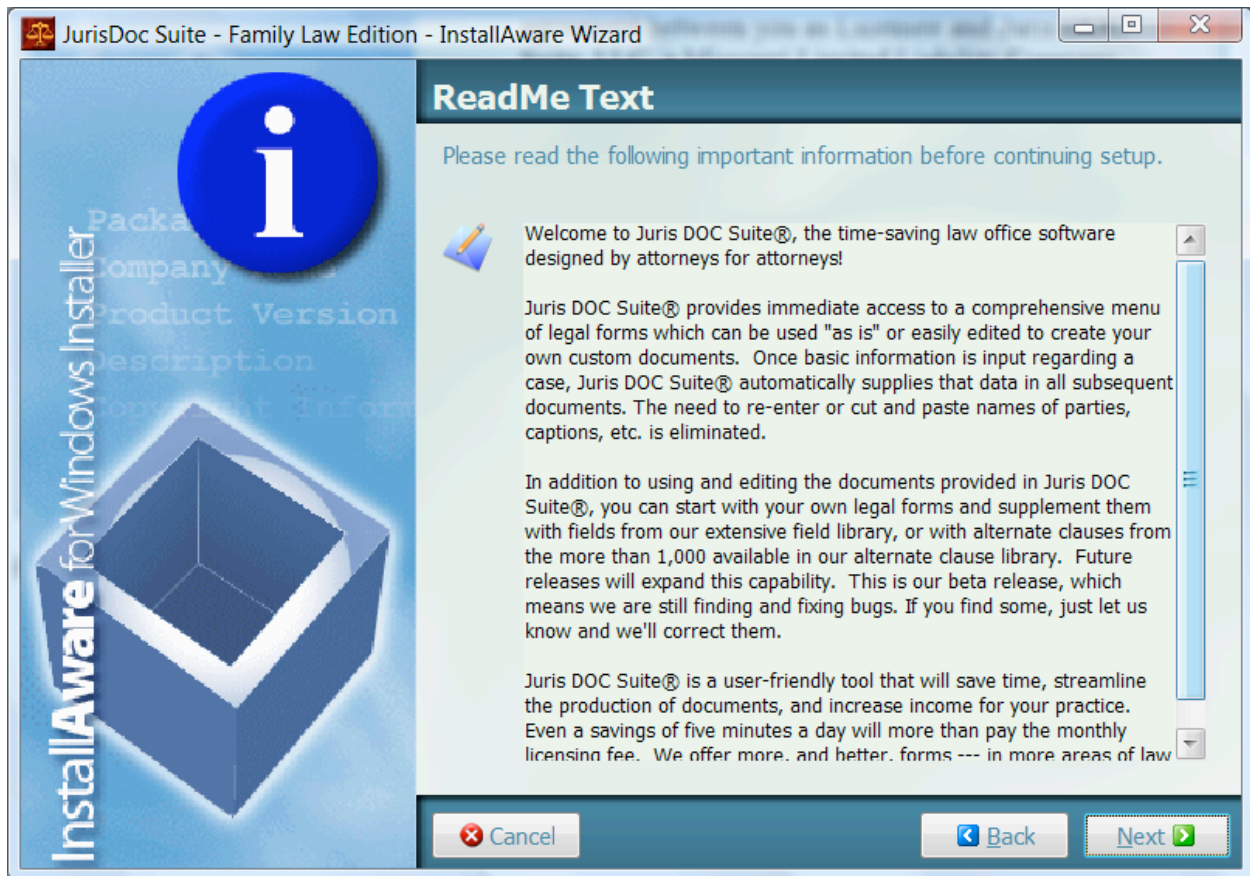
JurisDoc Suite - Family Law Edition - InstallAware Wizard

ReadMe Text

Please read the following important information before continuing setup.

InstallAware for Windows Installer

Package
Company
Product Version
Description
Copyright Inform

Welcome to Juris DOC Suite®, the time-saving law office software designed by attorneys for attorneys!

Juris DOC Suite® provides immediate access to a comprehensive menu of legal forms which can be used "as is" or easily edited to create your own custom documents. Once basic information is input regarding a case, Juris DOC Suite® automatically supplies that data in all subsequent documents. The need to re-enter or cut and paste names of parties, captions, etc. is eliminated.

In addition to using and editing the documents provided in Juris DOC Suite®, you can start with your own legal forms and supplement them with fields from our extensive field library, or with alternate clauses from the more than 1,000 available in our alternate clause library. Future releases will expand this capability. This is our beta release, which means we are still finding and fixing bugs. If you find some, just let us know and we'll correct them.

Juris DOC Suite® is a user-friendly tool that will save time, streamline the production of documents, and increase income for your practice. Even a savings of five minutes a day will more than pay the monthly licensing fee. We offer more, and better, forms --- in more areas of law

Cancel

Back

Next